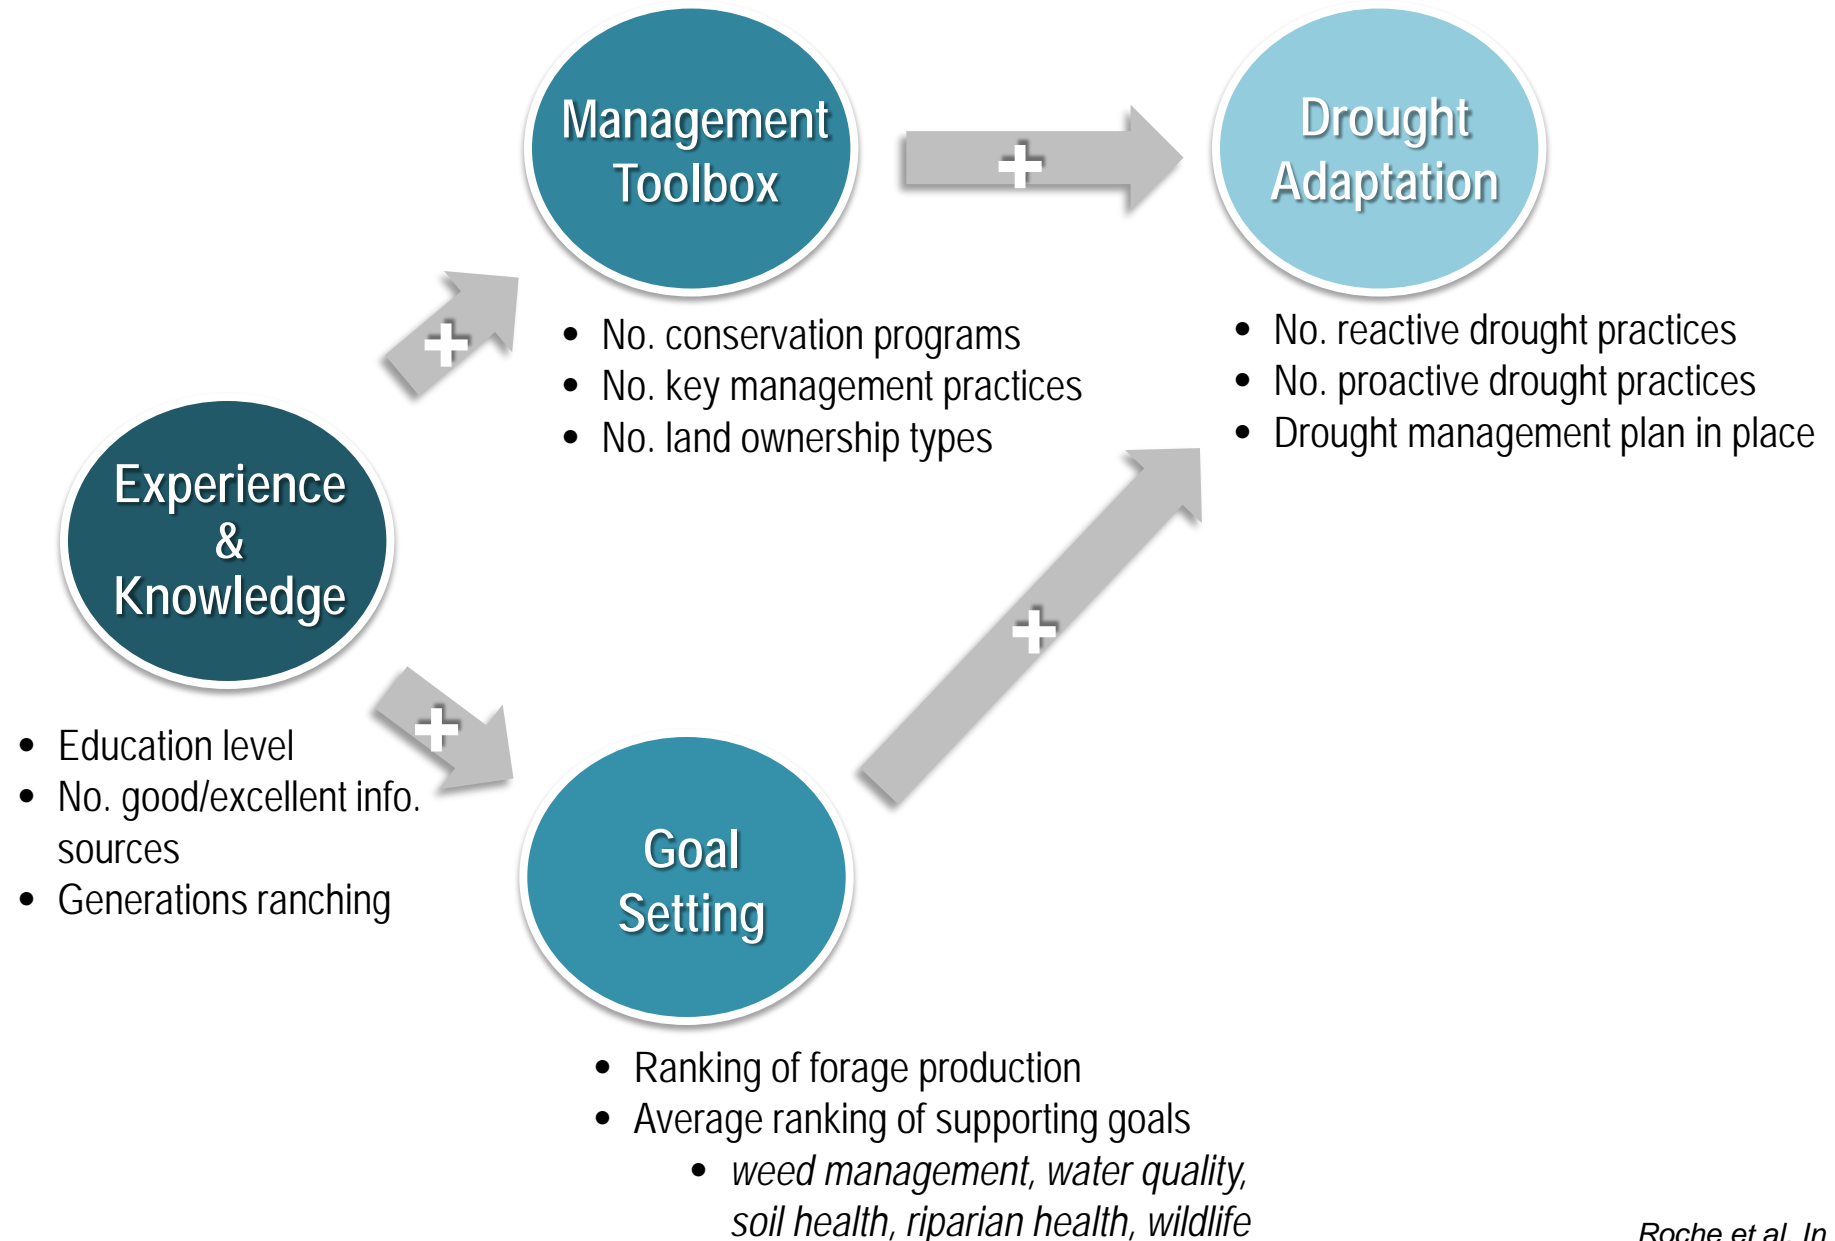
Management Toolbox

+

Drought Adaptation

+

- No. conservation programs
- No. key management practices
- No. land ownership types

- No. reactive drought practices
- No. proactive drought practices
- Drought management plan in place

Experience & Knowledge

+

+

- Education level
- No. good/excellent info. sources
- Generations ranching

Goal Setting

- Ranking of forage production
- Average ranking of supporting goals
  - *weed management, water quality, soil health, riparian health, wildlife*

*Roche et al. In*